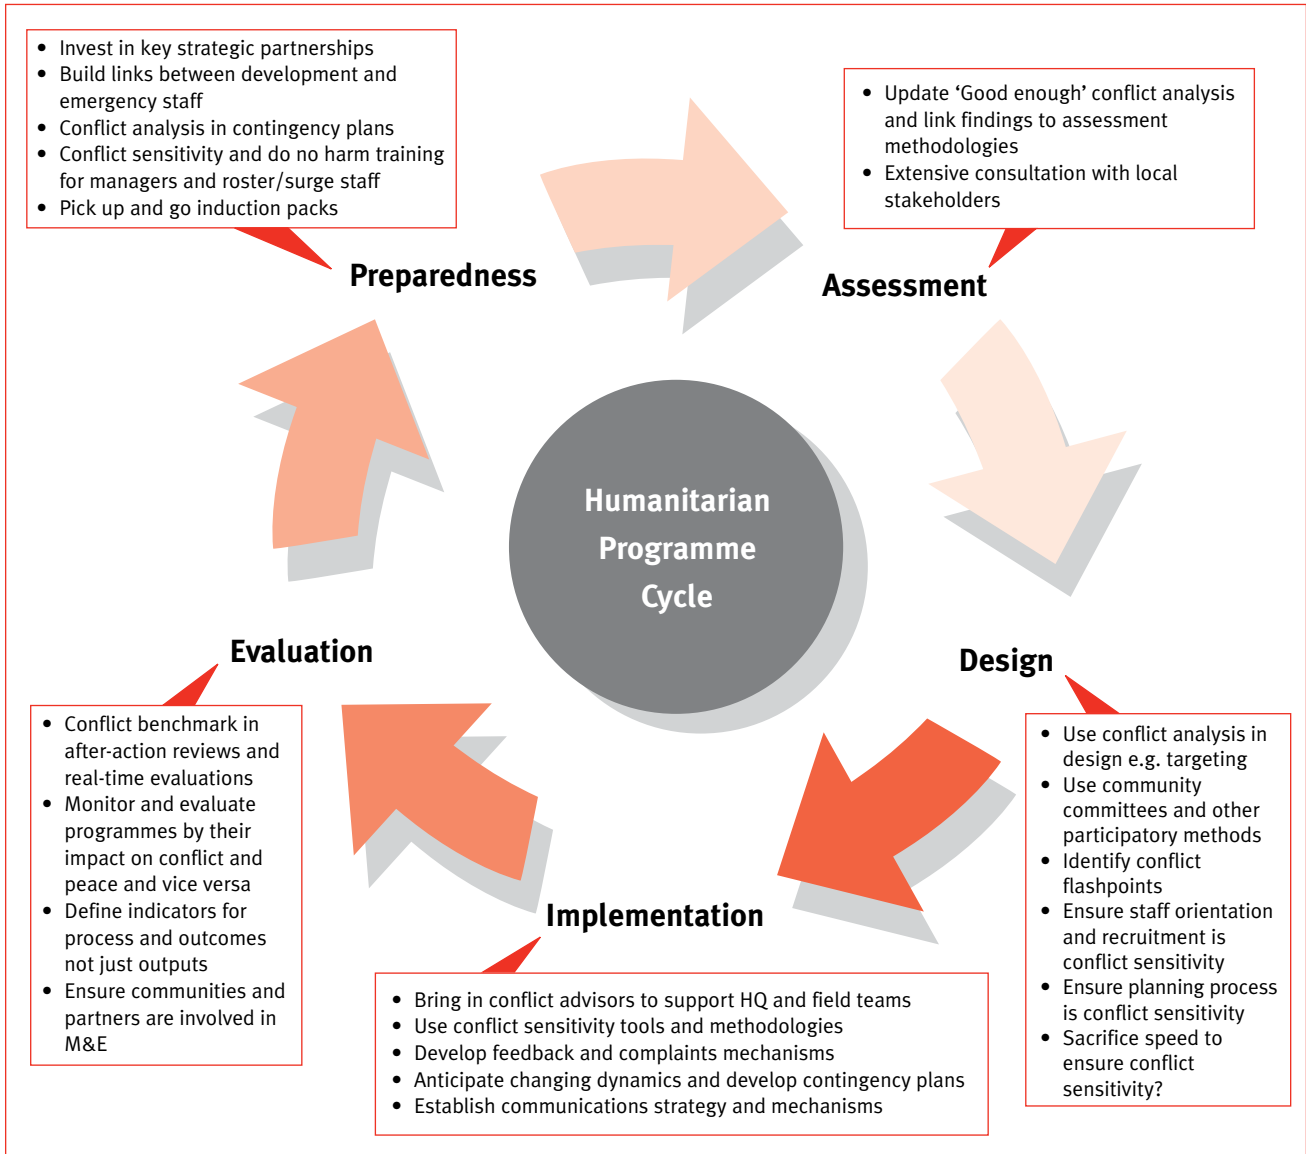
- Invest in key strategic partnerships
- Build links between development and emergency staff
- Conflict analysis in contingency plans
- Conflict sensitivity and do no harm training for managers and roster/surge staff
- Pick up and go induction packs

Preparedness

- Update 'Good enough' conflict analysis and link findings to assessment methodologies
- Extensive consultation with local stakeholders

Assessment

Humanitarian Programme Cycle

Design

- Use conflict analysis in design e.g. targeting
- Use community committees and other participatory methods
- Identify conflict flashpoints
- Ensure staff orientation and recruitment is conflict sensitivity
- Ensure planning process is conflict sensitivity
- Sacrifice speed to ensure conflict sensitivity?

Implementation

- Bring in conflict advisors to support HQ and field teams
- Use conflict sensitivity tools and methodologies
- Develop feedback and complaints mechanisms
- Anticipate changing dynamics and develop contingency plans
- Establish communications strategy and mechanisms

Evaluation

- Conflict benchmark in after-action reviews and real-time evaluations
- Monitor and evaluate programmes by their impact on conflict and peace and vice versa
- Define indicators for process and outcomes not just outputs
- Ensure communities and partners are involved in M&E